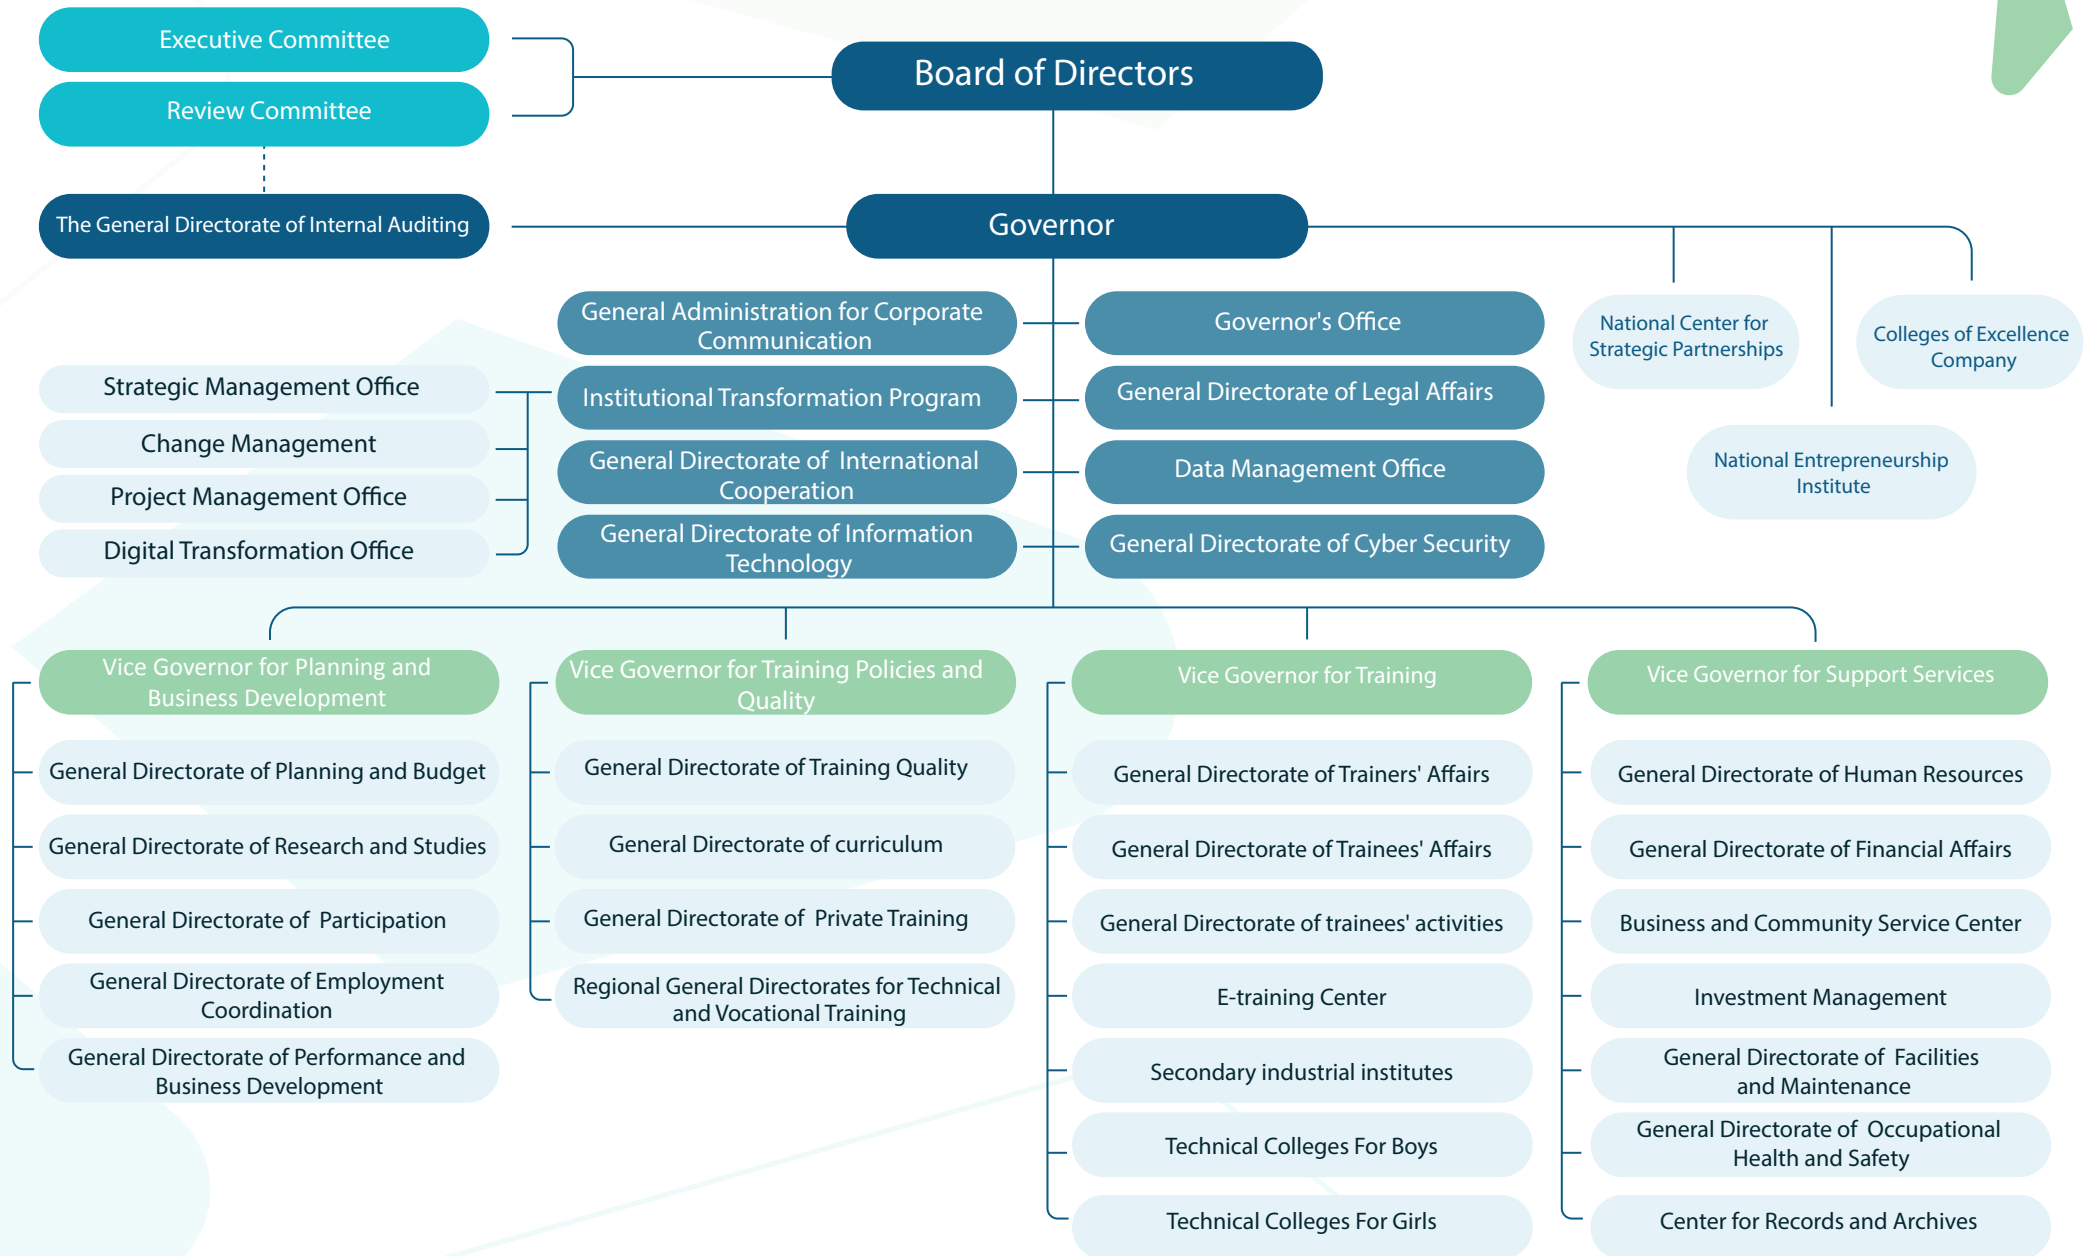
Executive Committee

Review Committee

Board of Directors

The General Directorate of Internal Auditing

Governor

General Administration for Corporate Communication

Governor's Office

National Center for Strategic Partnerships

Colleges of Excellence Company

Strategic Management Office

Change Management

Project Management Office

Digital Transformation Office

Institutional Transformation Program

General Directorate of International Cooperation

General Directorate of Information Technology

General Directorate of Legal Affairs

Data Management Office

General Directorate of Cyber Security

National Entrepreneurship Institute

Vice Governor for Planning and Business Development

General Directorate of Planning and Budget

General Directorate of Research and Studies

General Directorate of Participation

General Directorate of Employment Coordination

General Directorate of Performance and Business Development

Vice Governor for Training Policies and Quality

General Directorate of Training Quality

General Directorate of curriculum

General Directorate of Private Training

Regional General Directorates for Technical and Vocational Training

Vice Governor for Training

General Directorate of Trainers' Affairs

General Directorate of Trainees' Affairs

General Directorate of trainees' activities

E-training Center

Secondary industrial institutes

Technical Colleges For Boys

Technical Colleges For Girls

Vice Governor for Support Services

General Directorate of Human Resources

General Directorate of Financial Affairs

Business and Community Service Center

Investment Management

General Directorate of Facilities and Maintenance

General Directorate of Occupational Health and Safety

Center for Records and Archives